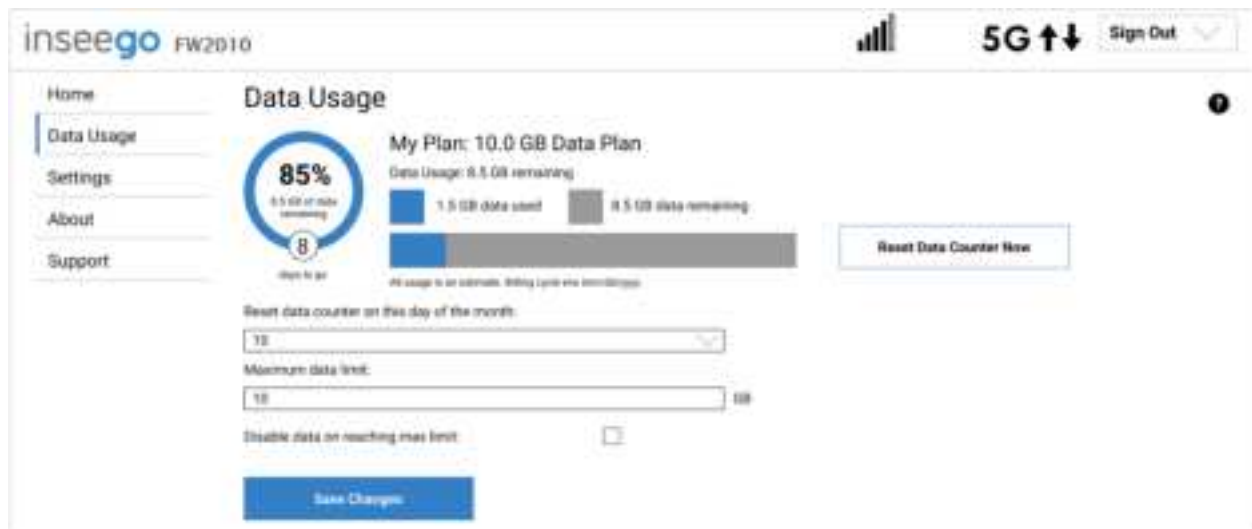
inseego FW2010

5G ↑↓ Sign Out

Home
Data Usage
Settings
About
Support

Data Usage

85%
8.5 GB of data remaining
8
days to go

My Plan: 10.0 GB Data Plan
Data Usage: 8.5 GB remaining
1.5 GB data used
8.5 GB data remaining

All usage is an estimate. Billing cycle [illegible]

Reset Data Counter Now

Reset data counter on this day of the month:
10
Maximum data limit:
10
GB
Disable data on reaching max limit

Save Changes